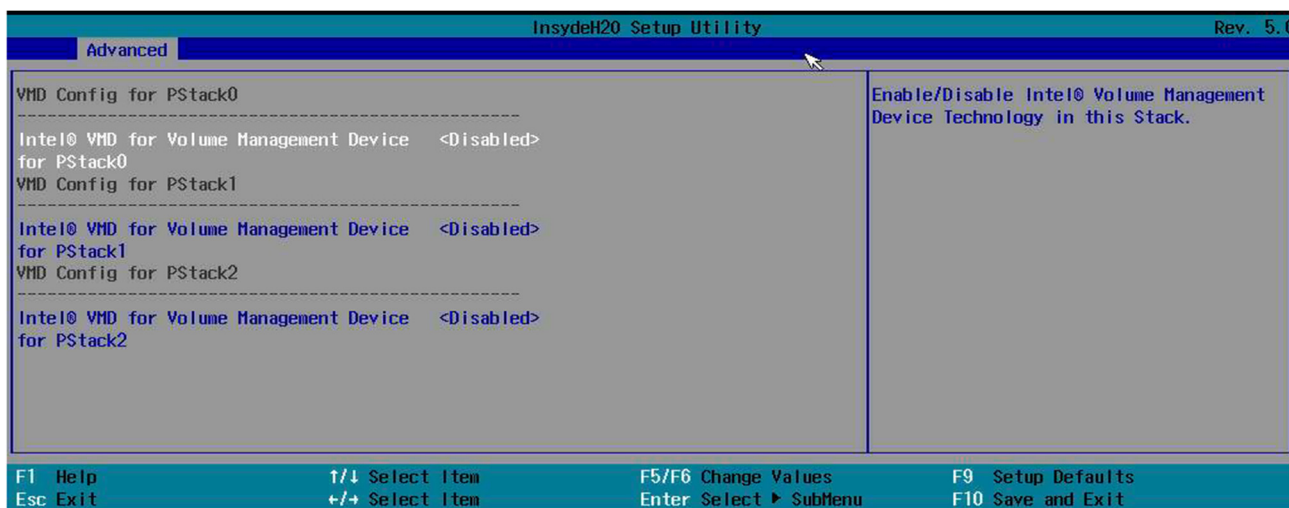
InsydeH2O Setup Utility

Rev. 5.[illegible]

Advanced

VMD Config for PStack0

Intel® VMD for Volume Management Device for PStack0 <Disabled>

VMD Config for PStack1

Intel® VMD for Volume Management Device for PStack1 <Disabled>

VMD Config for PStack2

Intel® VMD for Volume Management Device for PStack2 <Disabled>

Enable/Disable Intel® Volume Management Device Technology in this Stack.

F1 Help
Esc Exit
↑/↓ Select Item
←/→ Select Item
F5/F6 Change Values
Enter Select ▶ SubMenu
F9 Setup Defaults
F10 Save and Exit